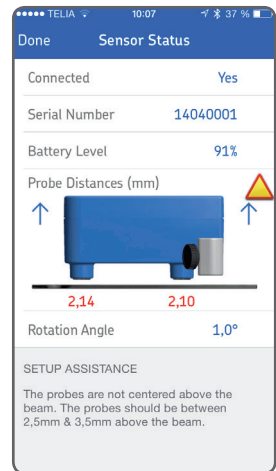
••••• TELIA 10:07 37 %

Done Sensor Status

Connected Yes

Serial Number 14040001

Battery Level 91%

Probe Distances (mm)

2,14 2,10

Rotation Angle 1,0°

SETUP ASSISTANCE

The probes are not centered above the beam. The probes should be between 2,5mm & 3,5mm above the beam.